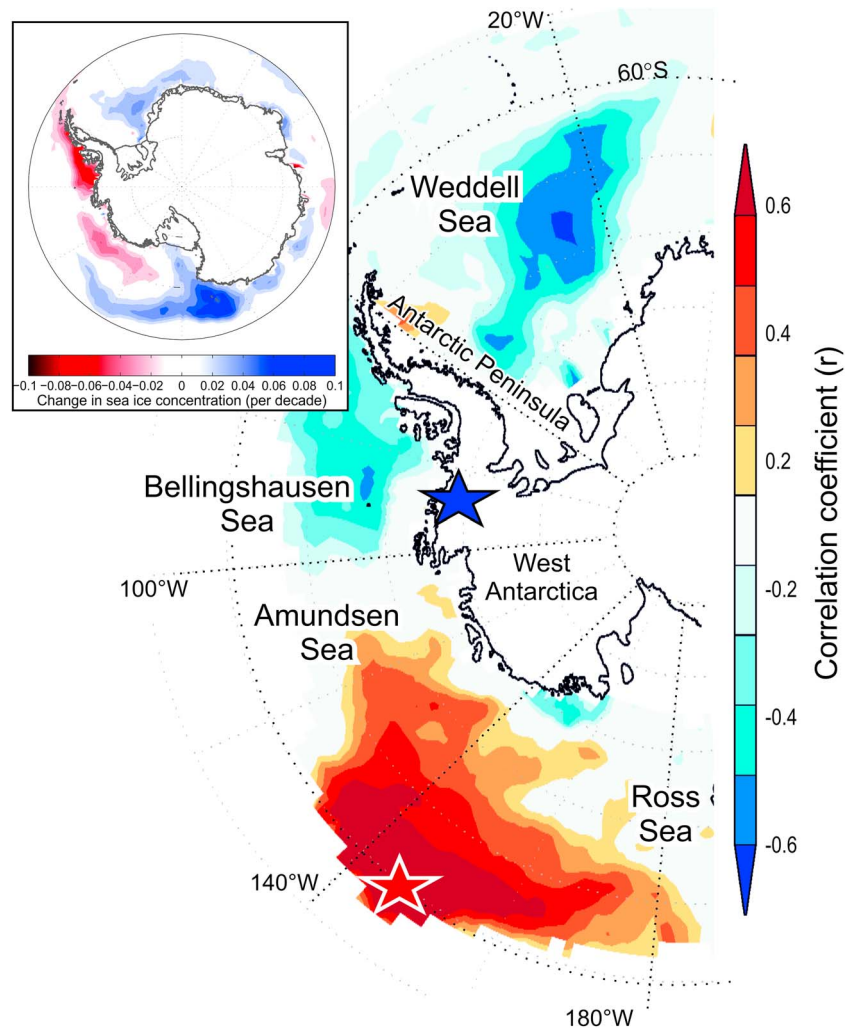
−0.1 −0.08 −0.06 −0.04 −0.02 0 0.02 0.04 0.06 0.08 0.1
Change in sea ice concentration (per decade)

20°W
60°S
Weddell Sea
Antarctic Peninsula
Bellingshausen Sea
West Antarctica
100°W
Amundsen Sea
Ross Sea
140°W
180°W

0.6
0.4
0.2
-0.2
-0.4
-0.6
Correlation coefficient (r)